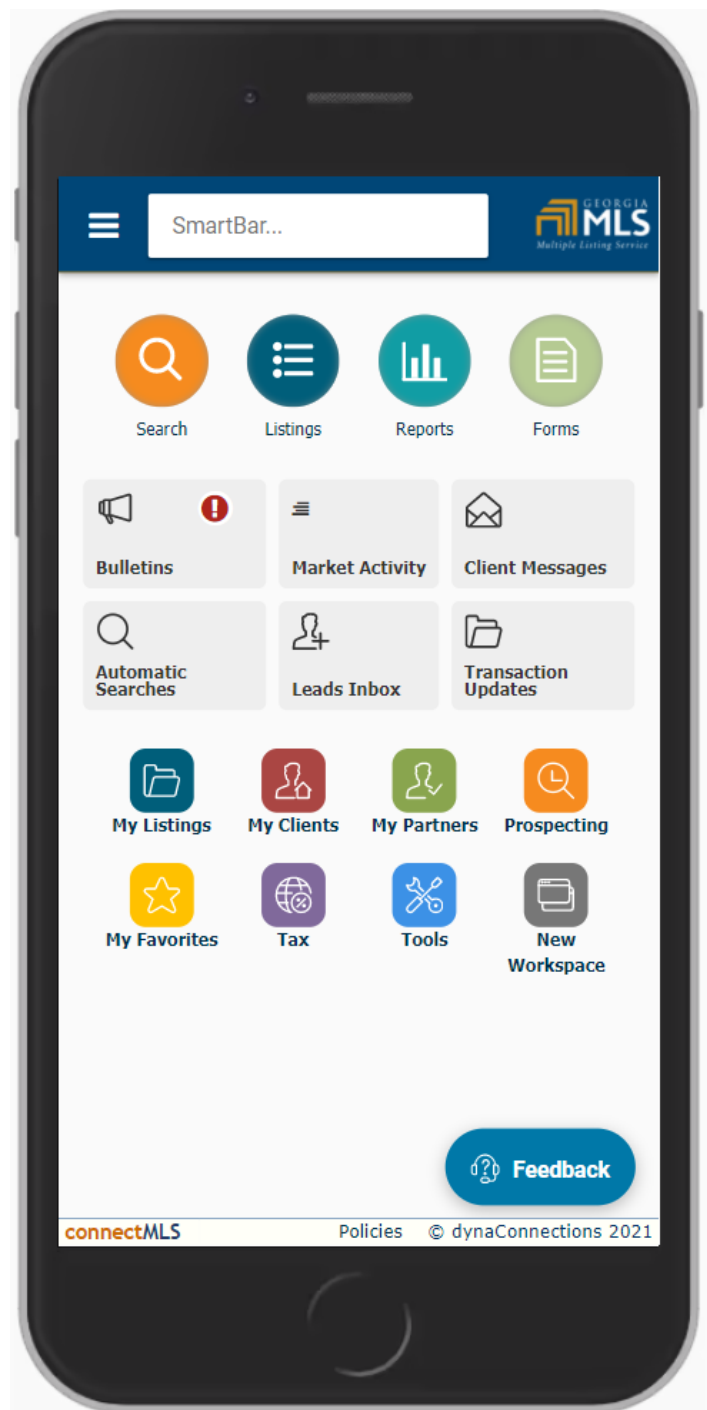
SmartBar...

GEORGIA MLS
Multiple Listing Service

Search
Listings
Reports
Forms

Bulletins
Market Activity
Client Messages
Automatic Searches
Leads Inbox
Transaction Updates

My Listings
My Clients
My Partners
Prospecting
My Favorites
Tax
Tools
New Workspace

Feedback

connectMLS
Policies
© dynaConnections 2021